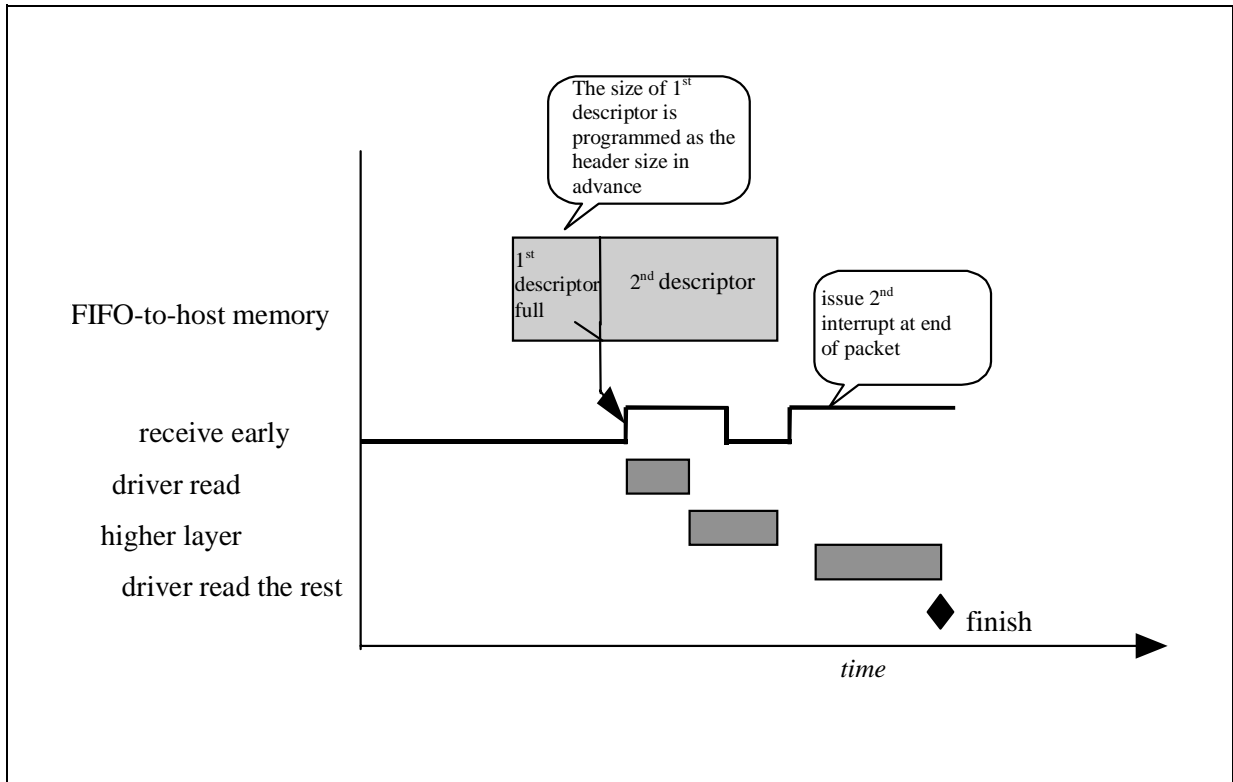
The size of $1^{st}$ descriptor is programmed as the header size in advance

FIFO-to-host memory

$1^{st}$ descriptor full

$2^{nd}$ descriptor

issue $2^{nd}$ interrupt at end of packet

receive early

driver read

higher layer

driver read the rest

finish

*time*